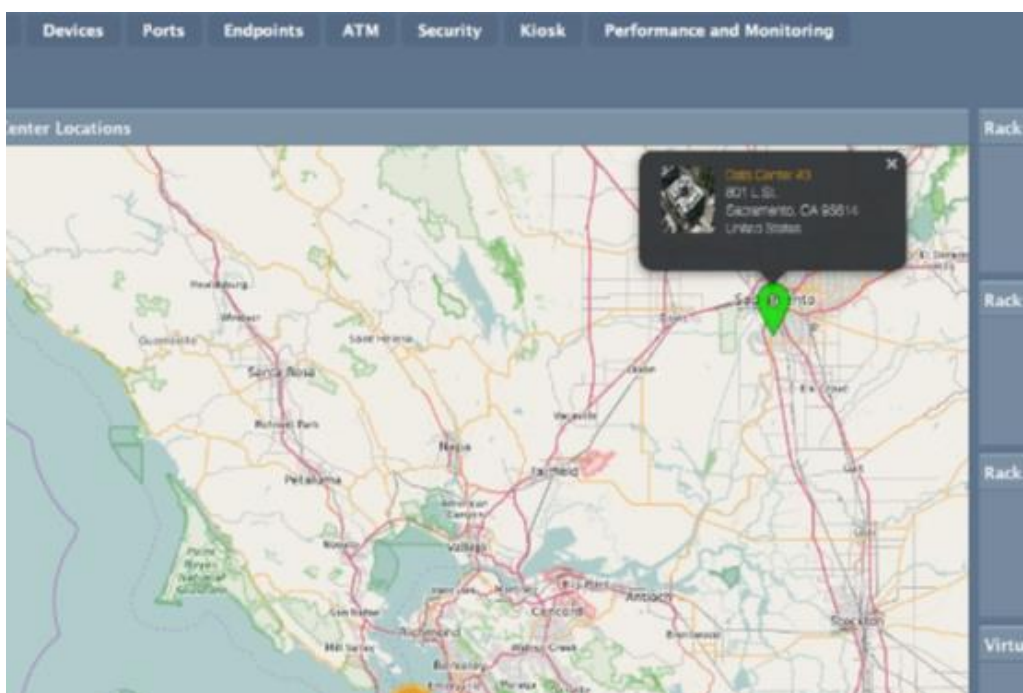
Devices Ports Endpoints ATM Security Kiosk Performance and Monitoring

enter Locations

Rack

Rack

Rack

Virtu

Data Center 43
801 L St.
Sacramento, CA 95814
United States

Healdsburg
Windsor
Guerneville
Saint Helena
Santa Rosa
Rohnert Park
Napa
Vacaville
Fairfield
Petaluma
Dixon
Elk Grove
Vallejo
Novato
Concord
Antioch
Richmond
Berkeley
Walnut Creek
Stockton
Point Reyes National Seashore
Mill Valley
Sacramento